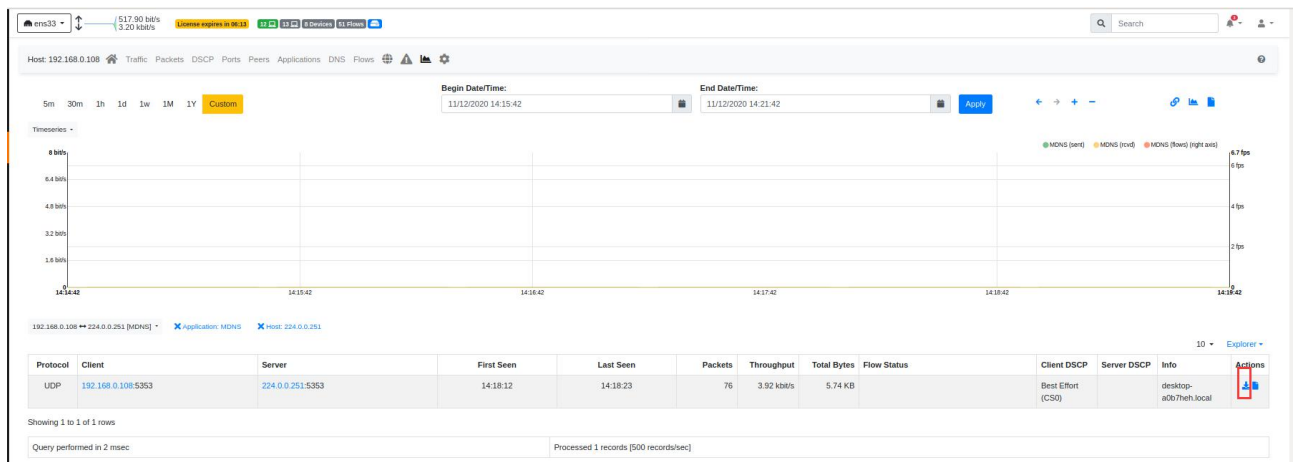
ens33 ▾ 517.90 bit/s 3.20 kbit/s License expires in 06:13 12 13 8 Devices 51 Flows

Search

Host: 192.168.0.108 Traffic Packets DSCP Ports Peers Applications DNS Flows

5m 30m 1h 1d 1w 1M 1Y Custom

Begin Date/Time: 11/12/2020 14:15:42

End Date/Time: 11/12/2020 14:21:42

Apply

Timeseries ▾

MDNS (sent) MDNS (rcvd) MDNS (flows) (right axis)

8 bit/s
6.4 bit/s
4.8 bit/s
3.2 bit/s
1.6 bit/s
0

6.7 fps
6 fps
4 fps
2 fps
0

14:14:42 14:15:42 14:16:42 14:17:42 14:18:42 14:19:42

192.168.0.108 ↔ 224.0.0.251 [MDNS] ▾ Application: MDNS Host: 224.0.0.251

10 ▾ Explorer ▾

| Protocol | Client | Server | First Seen | Last Seen | Packets | Throughput | Total Bytes | Flow Status | Client DSCP | Server DSCP | Info | Actions |
|---|---|---|---|---|---|---|---|---|---|---|---|---|
| UDP | 192.168.0.108:5353 | 224.0.0.251:5353 | 14:18:12 | 14:18:23 | 76 | 3.92 kbit/s | 5.74 KB | | Best Effort (CS0) | | desktop-a0b7heh.local | |

Showing 1 to 1 of 1 rows

Query performed in 2 msec

Processed 1 records [500 records/sec]